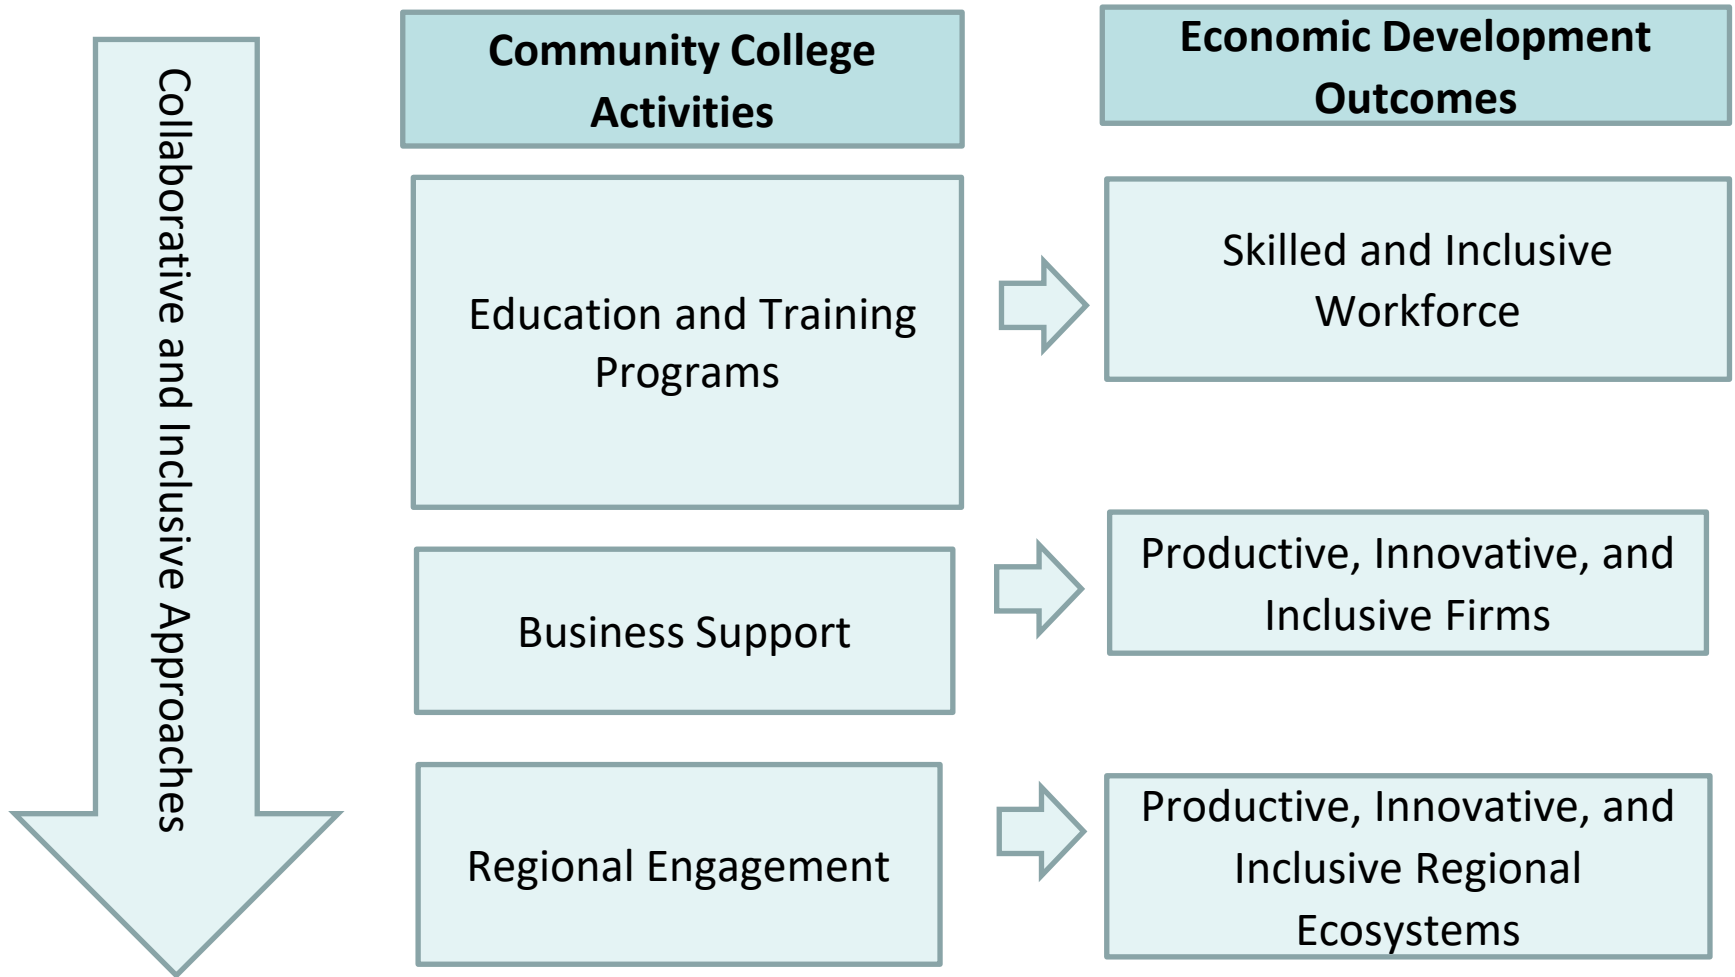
Collaborative and Inclusive Approaches

Community College Activities

Economic Development Outcomes

Education and Training Programs

Skilled and Inclusive Workforce

Business Support

Productive, Innovative, and Inclusive Firms

Regional Engagement

Productive, Innovative, and Inclusive Regional Ecosystems